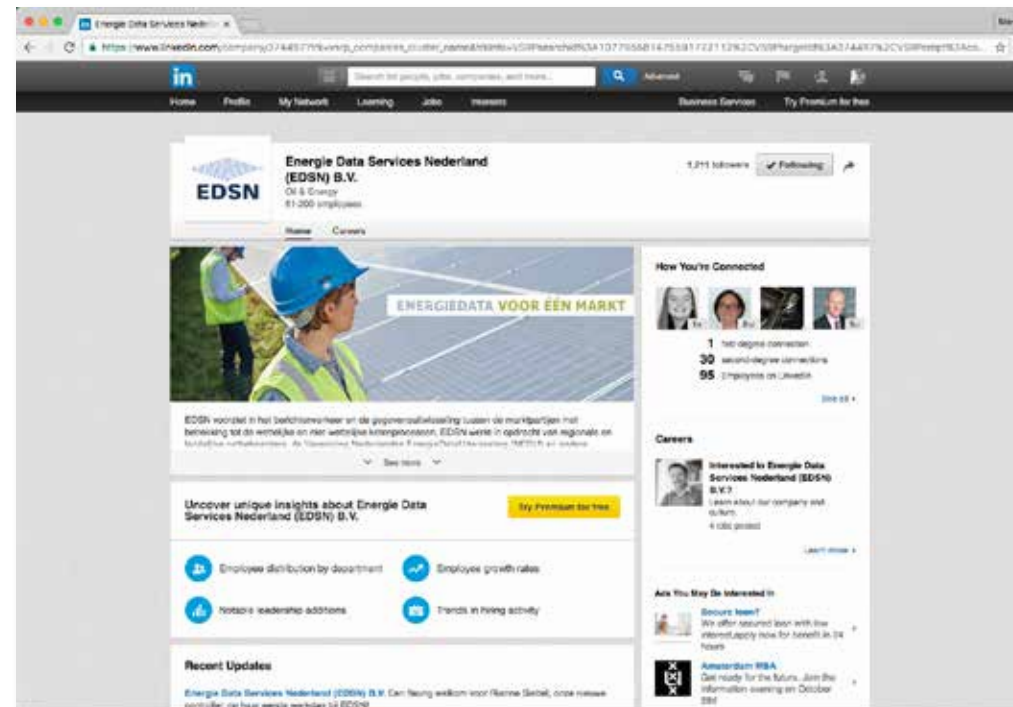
Energie Data Services Nede ×

https://www.linkedin.com/company/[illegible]

in

Search for people, jobs, companies, and more...

Advanced

Home Profile My Network Learning Jobs Interests Business Services Try Premium for free

EDSN

Energie Data Services Nederland (EDSN) B.V.

Oil & Energy

51-200 employees

1,211 followers

✔ Following

Home Careers

ENERGIEDATA VOOR ÉÉN MARKT

EDSN voorziet in het berichtenverkeer en de gegevensuitwisseling tussen de marktpartijen met betrekking tot de wettelijke en niet wettelijke ketengegevens. EDSN werkt in opdracht van regionale en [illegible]

See more

Uncover unique insights about Energie Data Services Nederland (EDSN) B.V.

Try Premium for free

Employee distribution by department

Employee growth rates

Notable leadership additions

Trends in hiring activity

Recent Updates

Energie Data Services Nederland (EDSN) B.V. Een hartelijk welkom voor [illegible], onze nieuwe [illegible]

How You're Connected

1 first-degree connection

30 second-degree connections

95 Employees on LinkedIn

See all ▸

Careers

Interested in Energie Data Services Nederland (EDSN) B.V.?

Learn about our company and culture.

4 jobs posted

Learn more ▸

Ads You May Be Interested In

Secured loan?

We offer secured loan with low interest. Apply now for benefit in 24 hours

Amsterdam MBA

Get ready for the future. Join the information evening on October 23rd